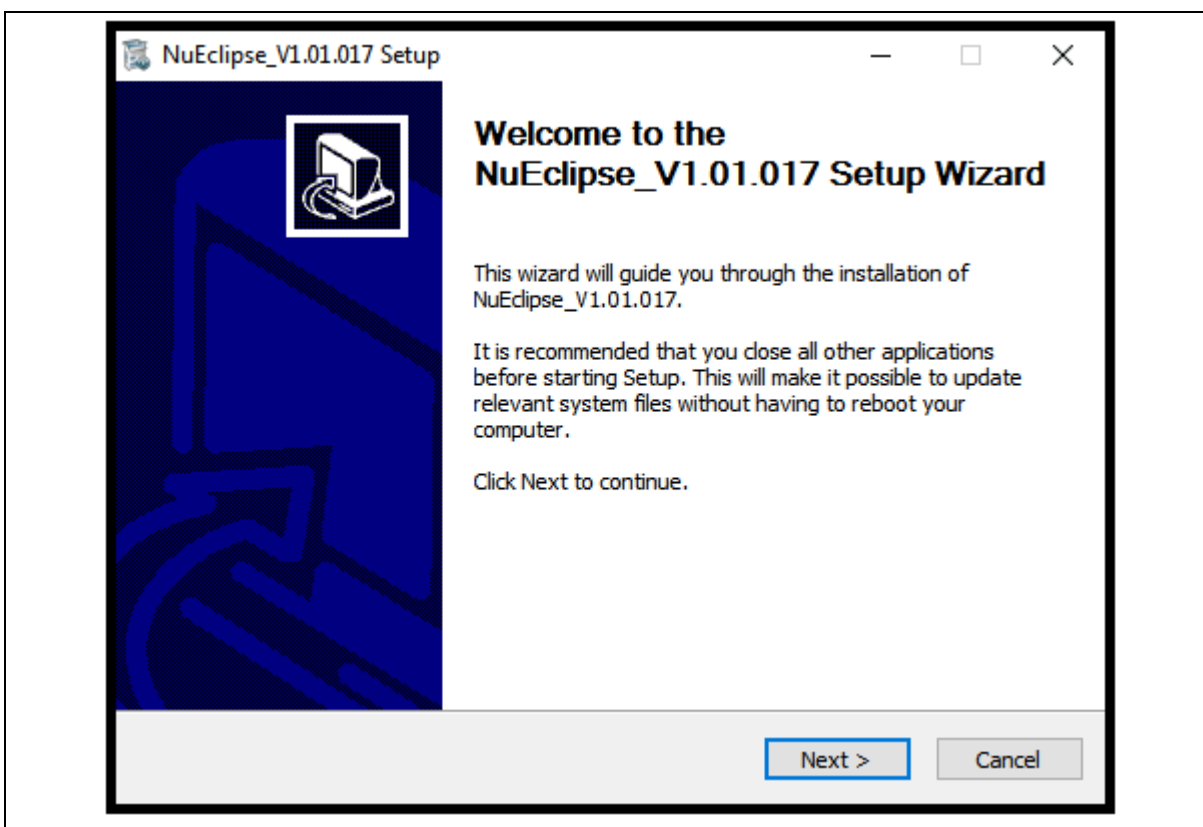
NuEclipse_V1.01.017 Setup

Welcome to the NuEclipse_V1.01.017 Setup Wizard

This wizard will guide you through the installation of NuEclipse_V1.01.017.

It is recommended that you close all other applications before starting Setup. This will make it possible to update relevant system files without having to reboot your computer.

Click Next to continue.

Next >

Cancel